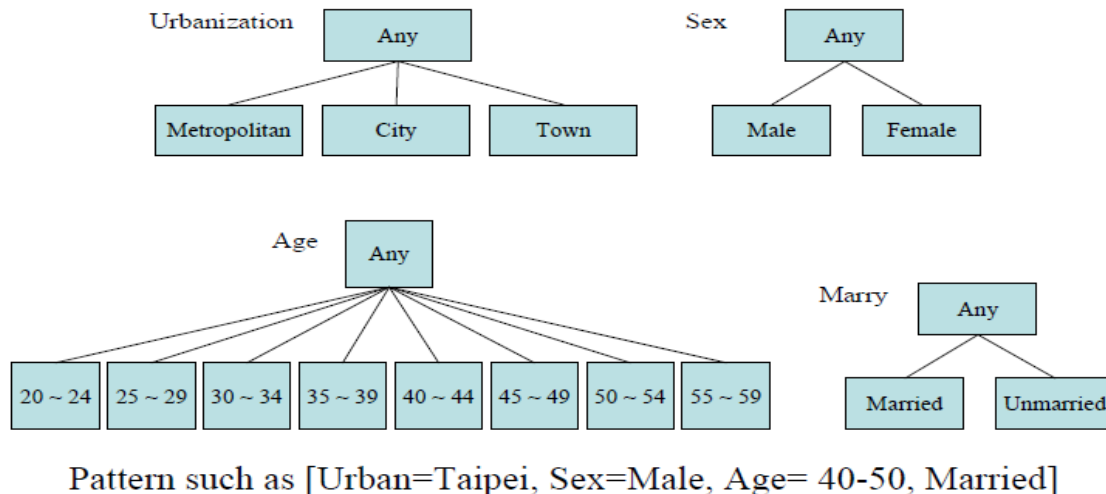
Urbanization

Any

Metropolitan

City

Town

Sex

Any

Male

Female

Age

Any

20 ~ 24

25 ~ 29

30 ~ 34

35 ~ 39

40 ~ 44

45 ~ 49

50 ~ 54

55 ~ 59

Marry

Any

Married

Unmarried

Pattern such as [Urban=Taipei, Sex=Male, Age= 40-50, Married]